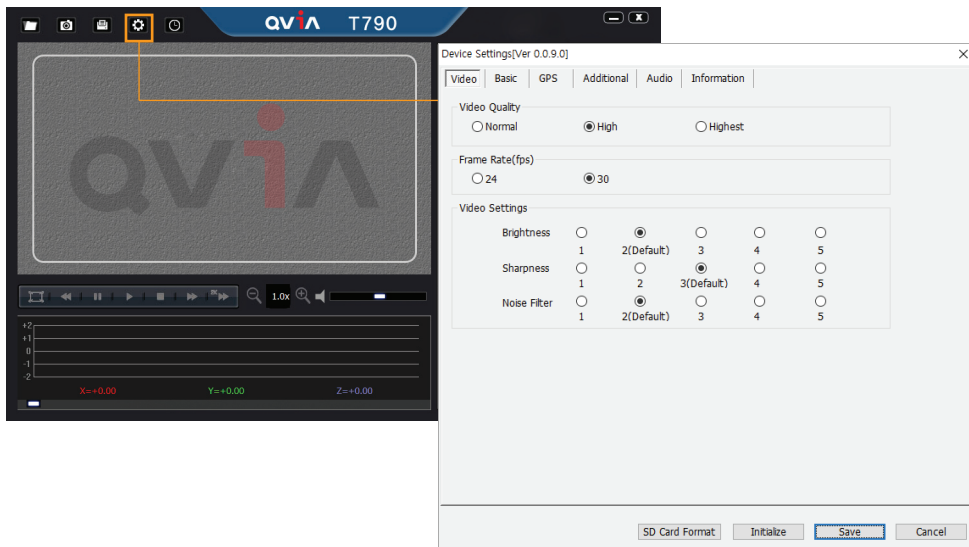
QVIA T790

QVIA

1.0x

+2
+1
0
-1
-2

X=+0.00 Y=+0.00 Z=+0.00

Device Settings[Ver 0.0.9.0]

Video | Basic | GPS | Additional | Audio | Information

Video Quality
Normal
High
Highest

Frame Rate(fps)
24
30

Video Settings

Brightness
1
2(Default)
3
4
5

Sharpness
1
2
3(Default)
4
5

Noise Filter
1
2(Default)
3
4
5

SD Card Format
Initialize
Save
Cancel